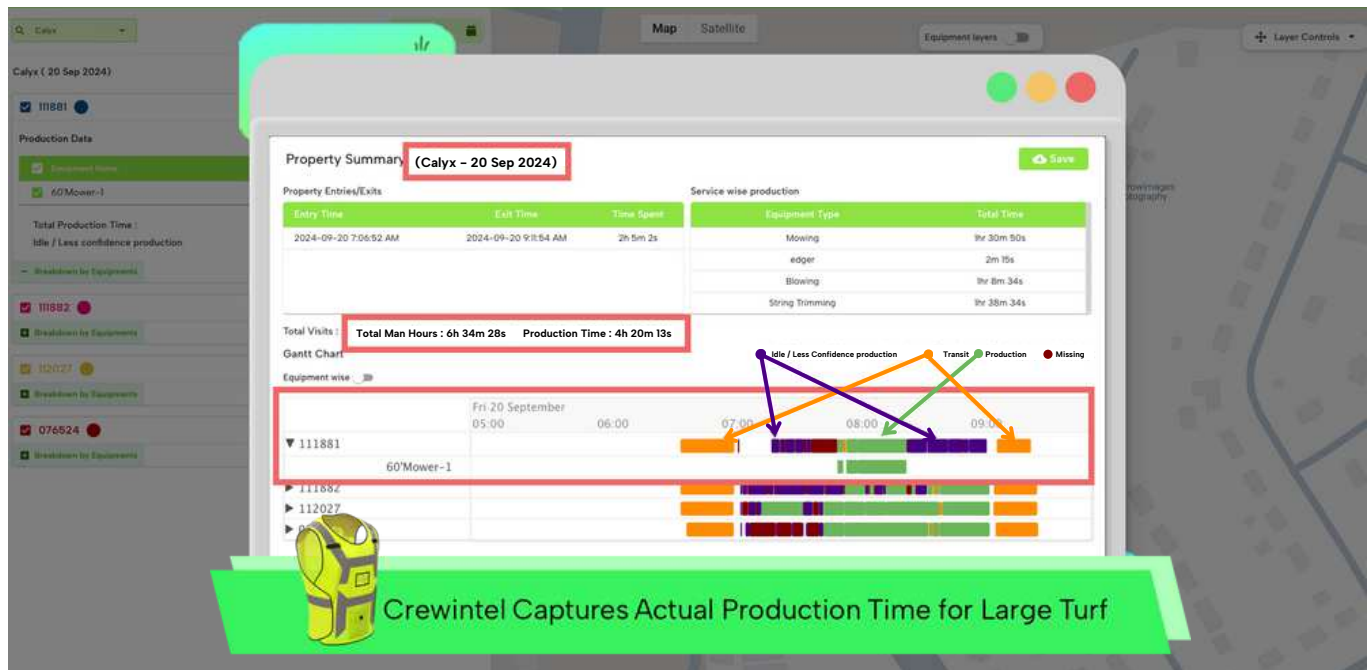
Calyx

Calyx ( 20 Sep 2024)

111881

Production Data

Equipment Name

60'Mower-1

Total Production Time :

Idle / Less confidence production

Breakdown by Equipments

111882

Breakdown by Equipments

112027

Breakdown by Equipments

076524

Breakdown by Equipments

Map Satellite

Equipment layers

Layer Controls

Property Summary (Calyx - 20 Sep 2024)

Save

Property Entries/Exits

| Entry Time | Exit Time | Time Spent |
|---|---|---|
| 2024-09-20 7:06:52 AM | 2024-09-20 9:11:54 AM | 2h 5m 2s |

Service wise production

| Equipment Type | Total Time |
|---|---|
| Mowing | 1hr 30m 50s |
| edger | 2m 15s |
| Blowing | 1hr 8m 34s |
| String Trimming | 1hr 38m 34s |

Total Visits : Total Man Hours : 6h 34m 28s Production Time : 4h 20m 13s

Gantt Chart

Idle / Less Confidence production Transit Production Missing

Equipment wise

Fri 20 September
05:00 06:00 07:00 08:00 09:00

▼ 111881

60'Mower-1

▶ 111882

▶ 112027

▶ 0

Crewintel Captures Actual Production Time for Large Turf